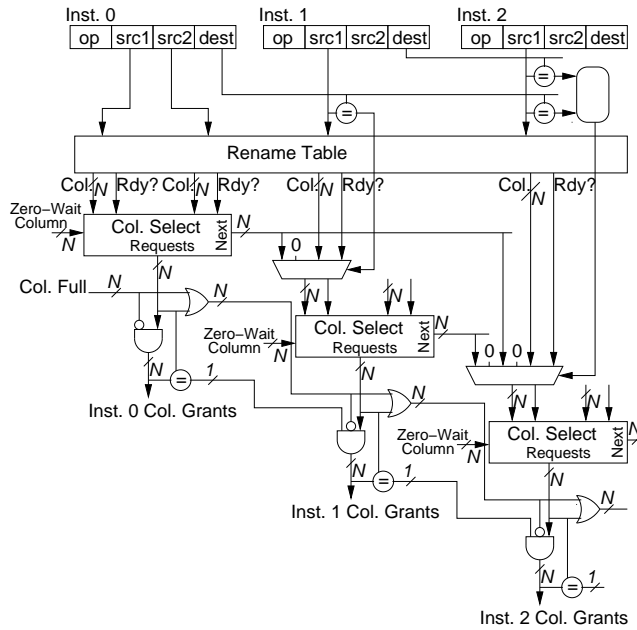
Inst. 0
op | src1 | src2 | dest

Inst. 1
op | src1 | src2 | dest

Inst. 2
op | src1 | src2 | dest

=
=
=

Rename Table

Col. N Rdy? Col. N Rdy? Col. N Rdy? Col. N Rdy?

Zero−Wait Column N

Col. Select Requests Next N

0

N

Col. Full N N

N

Zero−Wait Column N

Col. Select Requests Next N

N

0 0

N = 1

Inst. 0 Col. Grants

N N

N

Zero−Wait Column N

Col. Select Requests Next N

N = 1

Inst. 1 Col. Grants

N

N

N = 1

Inst. 2 Col. Grants